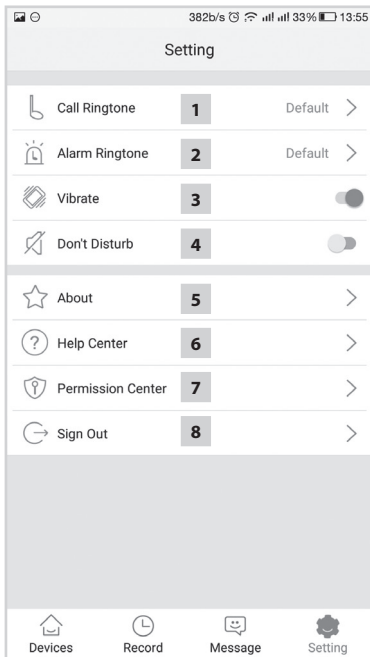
382b/s 33% 13:55

Setting

Call Ringtone 1 Default >

Alarm Ringtone 2 Default >

Vibrate 3

Don't Disturb 4

About 5 >

Help Center 6 >

Permission Center 7 >

Sign Out 8 >

Devices Record Message Setting